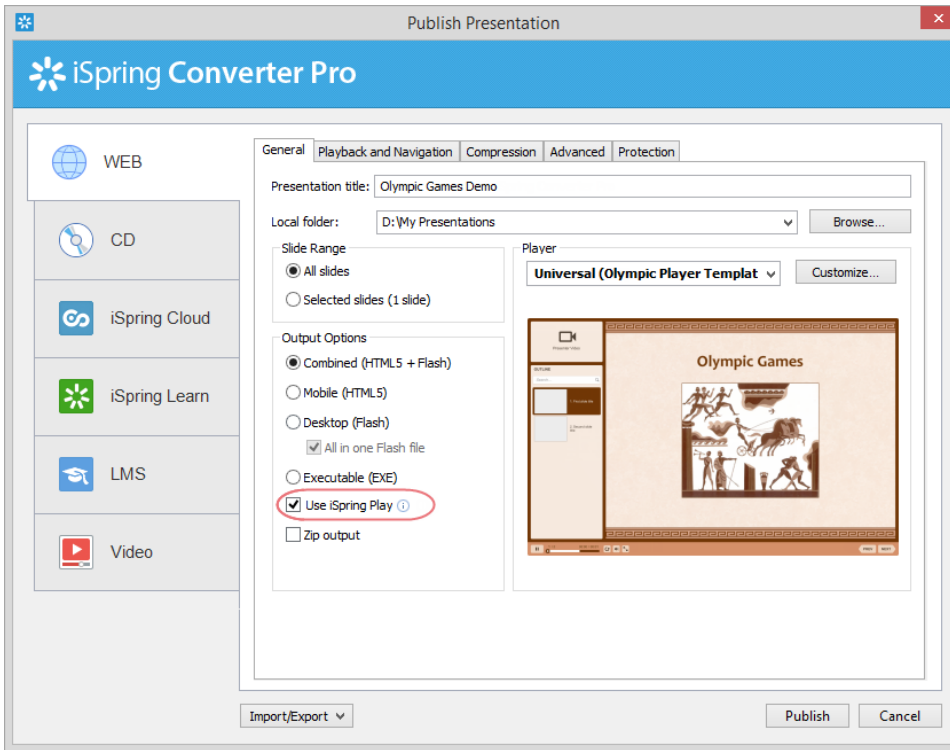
Publish Presentation

iSpring Converter Pro

WEB
CD
iSpring Cloud
iSpring Learn
LMS
Video

General | Playback and Navigation | Compression | Advanced | Protection

Presentation title: Olympic Games Demo
Local folder: D:\My Presentations
Browse...

Slide Range
All slides
Selected slides (1 slide)

Output Options
Combined (HTML5 + Flash)
Mobile (HTML5)
Desktop (Flash)
All in one Flash file
Executable (EXE)
Use iSpring Play
Zip output

Player
Universal (Olympic Player Templat
Customize...

Presenter Video
OUTLINE
Olympic Games

Import/Export
Publish
Cancel